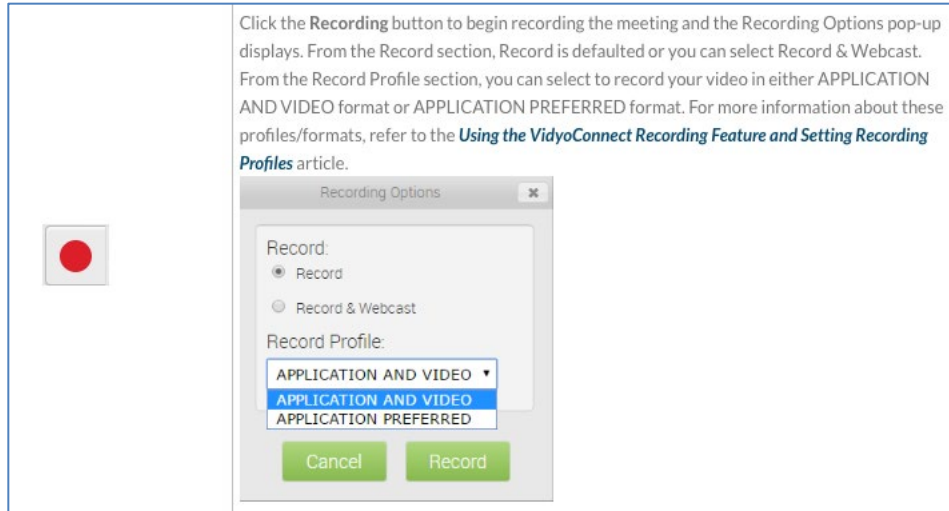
Click the **Recording** button to begin recording the meeting and the Recording Options pop-up displays. From the Record section, Record is defaulted or you can select Record & Webcast. From the Record Profile section, you can select to record your video in either APPLICATION AND VIDEO format or APPLICATION PREFERRED format. For more information about these profiles/formats, refer to the ***Using the VidyoConnect Recording Feature and Setting Recording Profiles*** article.

Recording Options

×

Record:

Record

Record & Webcast

Record Profile:

APPLICATION AND VIDEO

APPLICATION AND VIDEO

APPLICATION PREFERRED

Cancel

Record